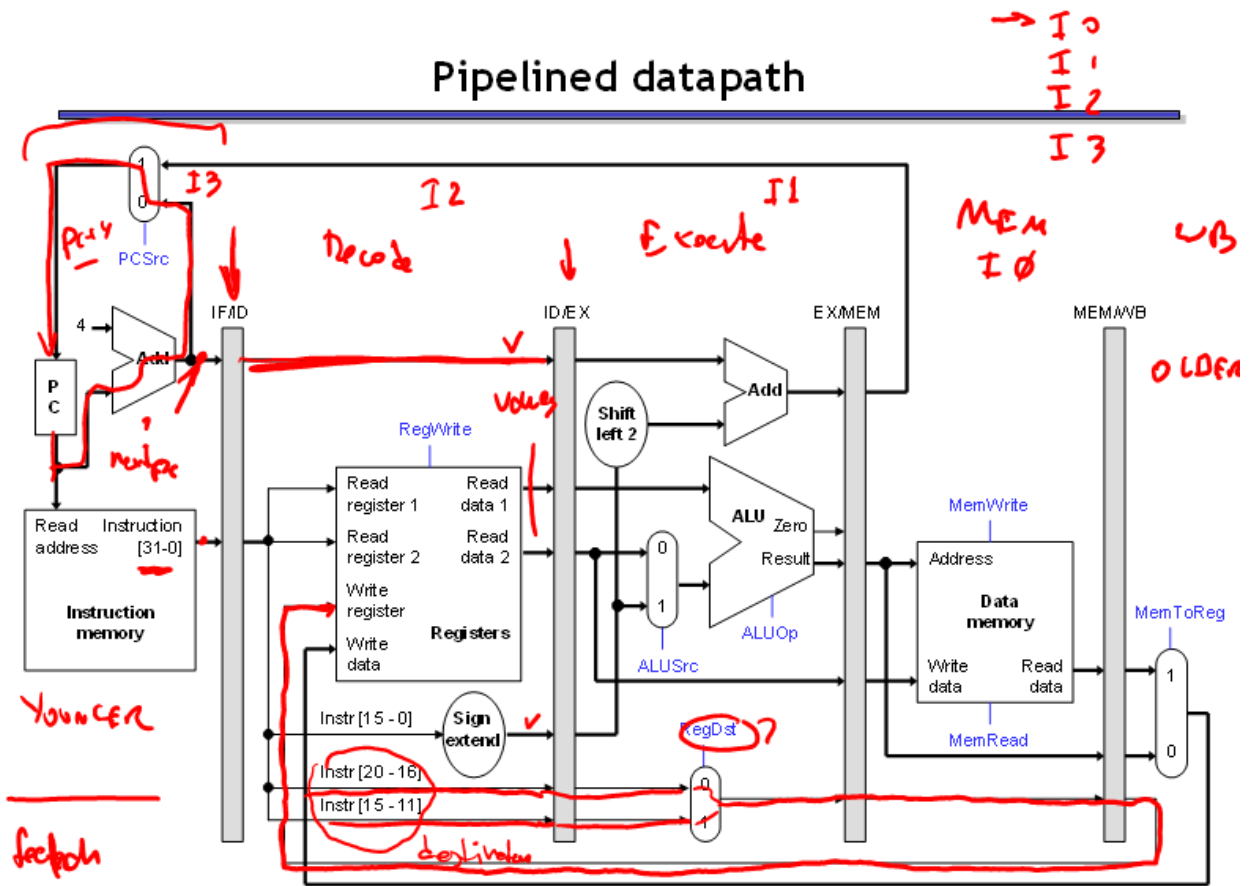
Pipelined datapath

→ I0
I1
I2
I3

I3
I2
I1
PC+4
Decode
Execute
MEM
I0
WB
PCSrc
IF/ID
ID/EX
EX/MEM
MEM/WB
OLDER
4
Add
P
C
nextpc
values
Shift left 2
Add
RegWrite
Read register 1
Read register 2
Write register
Write data
Read data 1
Read data 2
Registers
ALU
Zero
Result
ALUOp
0
1
ALUSrc
MemWrite
Address
Data memory
Write data
Read data
MemRead
MemToReg
1
0
Read address
Instruction [31-0]
Instruction memory
YOUNGER
Instr [15 - 0]
Sign extend
RegDst ?
Instr [20 - 16]
Instr [15 - 11]
0
1
destination
feedback
1
0